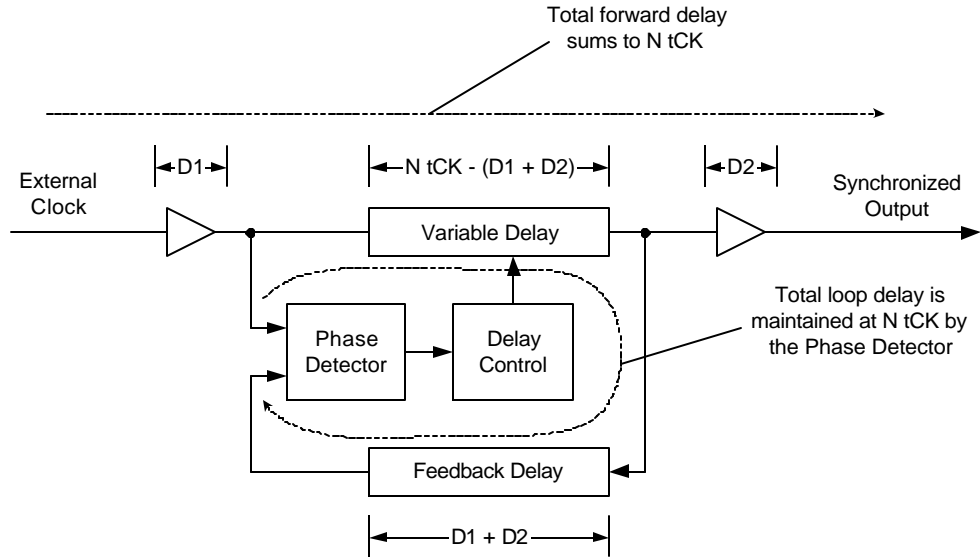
Total forward delay sums to N tCK

D1

N tCK - (D1 + D2)

D2

External Clock

Synchronized Output

Variable Delay

Phase Detector

Delay Control

Total loop delay is maintained at N tCK by the Phase Detector

Feedback Delay

D1 + D2